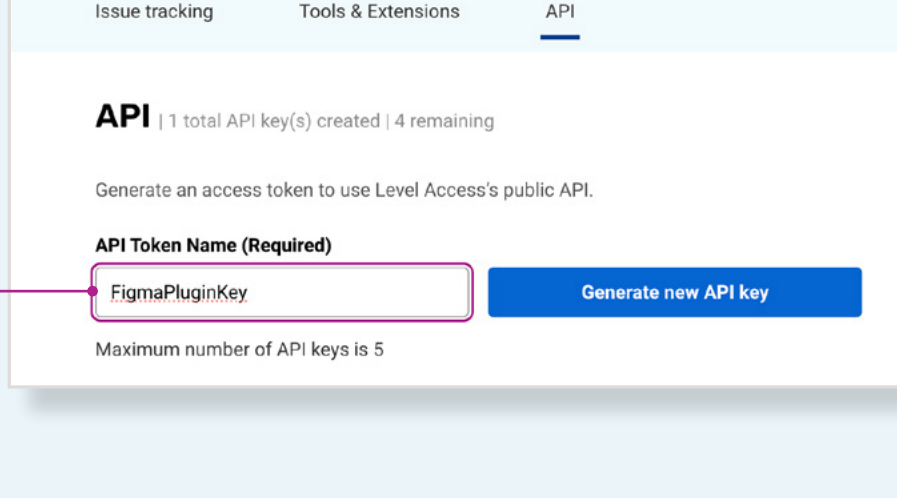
Issue tracking Tools & Extensions API

API | 1 total API key(s) created | 4 remaining

Generate an access token to use Level Access's public API.

API Token Name (Required)

FigmaPluginKey

Generate new API key

Maximum number of API keys is 5